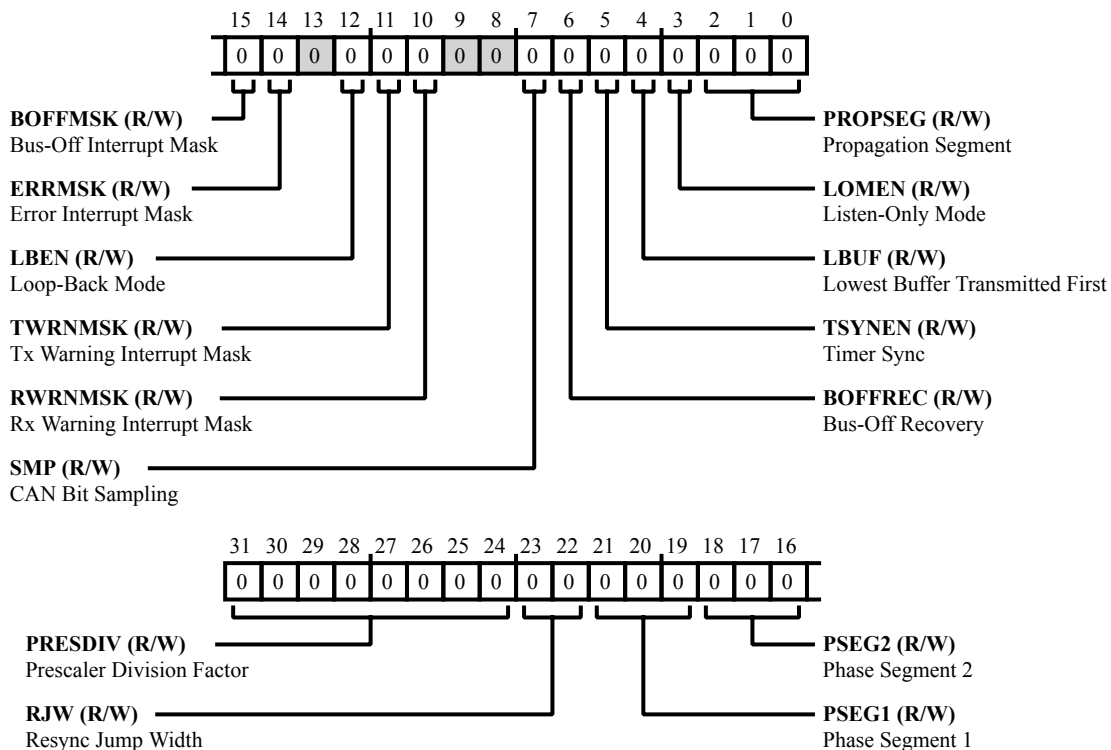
15 14 13 12 11 10 9 8 7 6 5 4 3 2 1 0

| 0 | 0 | 0 | 0 | 0 | 0 | 0 | 0 | 0 | 0 | 0 | 0 | 0 | 0 | 0 | 0 |
|---|---|---|---|---|---|---|---|---|---|---|---|---|---|---|---|

**BOFFMSK (R/W)**
Bus-Off Interrupt Mask

**ERRMSK (R/W)**
Error Interrupt Mask

**LBEN (R/W)**
Loop-Back Mode

**TWRNMSK (R/W)**
Tx Warning Interrupt Mask

**RWRNMSK (R/W)**
Rx Warning Interrupt Mask

**SMP (R/W)**
CAN Bit Sampling

**PROPSEG (R/W)**
Propagation Segment

**LOMEN (R/W)**
Listen-Only Mode

**LBUF (R/W)**
Lowest Buffer Transmitted First

**TSYNEN (R/W)**
Timer Sync

**BOFFREC (R/W)**
Bus-Off Recovery

31 30 29 28 27 26 25 24 23 22 21 20 19 18 17 16

| 0 | 0 | 0 | 0 | 0 | 0 | 0 | 0 | 0 | 0 | 0 | 0 | 0 | 0 | 0 | 0 |
|---|---|---|---|---|---|---|---|---|---|---|---|---|---|---|---|

**PRESDIV (R/W)**
Prescaler Division Factor

**RJW (R/W)**
Resync Jump Width

**PSEG2 (R/W)**
Phase Segment 2

**PSEG1 (R/W)**
Phase Segment 1